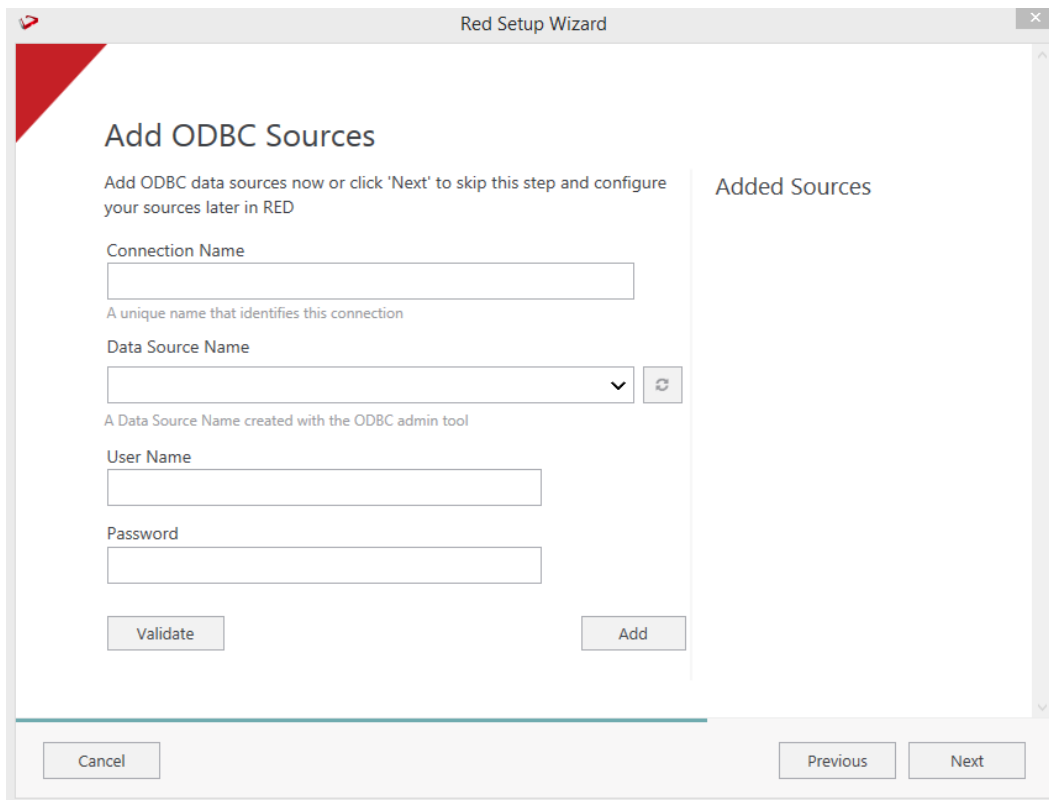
Red Setup Wizard

Add ODBC Sources

Add ODBC data sources now or click 'Next' to skip this step and configure your sources later in RED

Connection Name

A unique name that identifies this connection

Data Source Name

A Data Source Name created with the ODBC admin tool

User Name

Password

Validate

Add

Added Sources

Cancel

Previous

Next